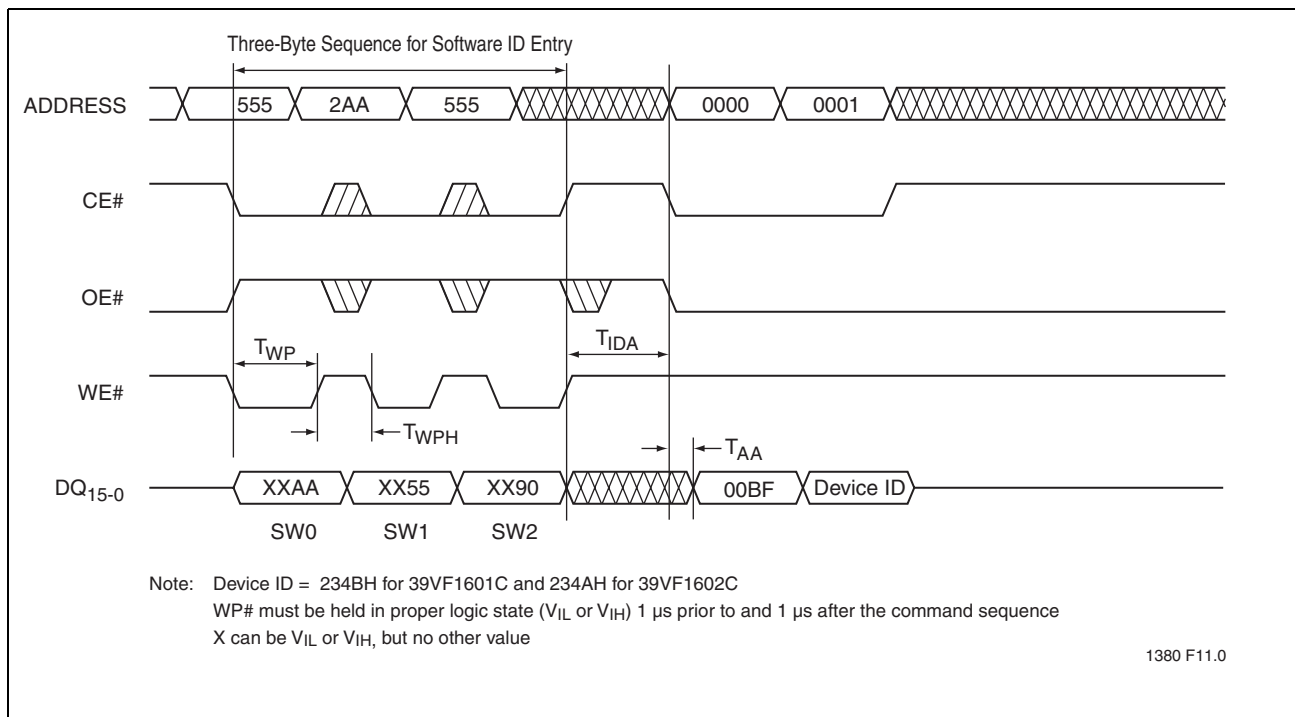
Three-Byte Sequence for Software ID Entry

ADDRESS 555 2AA 555 0000 0001

CE#

OE#

$T_{WP}$ $T_{IDA}$

WE#

$T_{WPH}$ $T_{AA}$

$DQ_{15-0}$ XXAA XX55 XX90 00BF Device ID

SW0 SW1 SW2

Note: Device ID = 234BH for 39VF1601C and 234AH for 39VF1602C
WP# must be held in proper logic state ($V_{IL}$ or $V_{IH}$) 1 µs prior to and 1 µs after the command sequence
X can be $V_{IL}$ or $V_{IH}$, but no other value

1380 F11.0